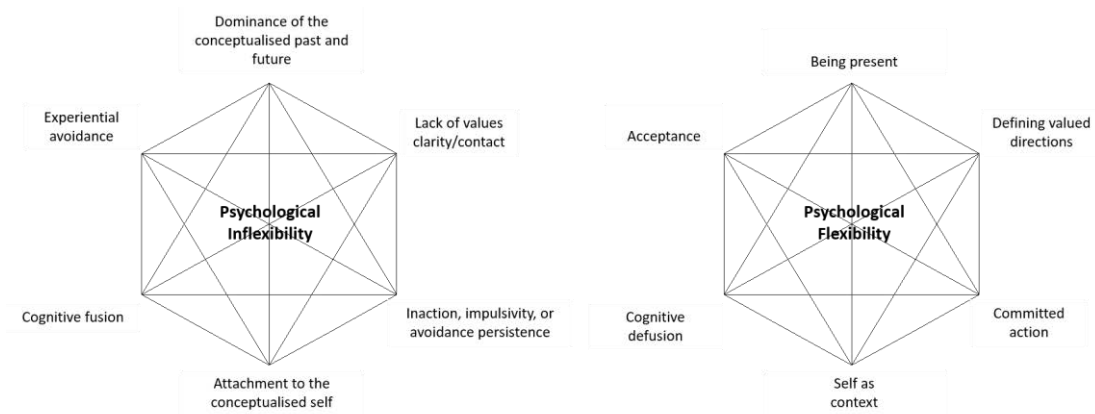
Dominance of the conceptualised past and future

Experiential avoidance

Lack of values clarity/contact

Psychological Inflexibility

Cognitive fusion

Inaction, impulsivity, or avoidance persistence

Attachment to the conceptualised self

Being present

Acceptance

Defining valued directions

Psychological Flexibility

Cognitive defusion

Committed action

Self as context